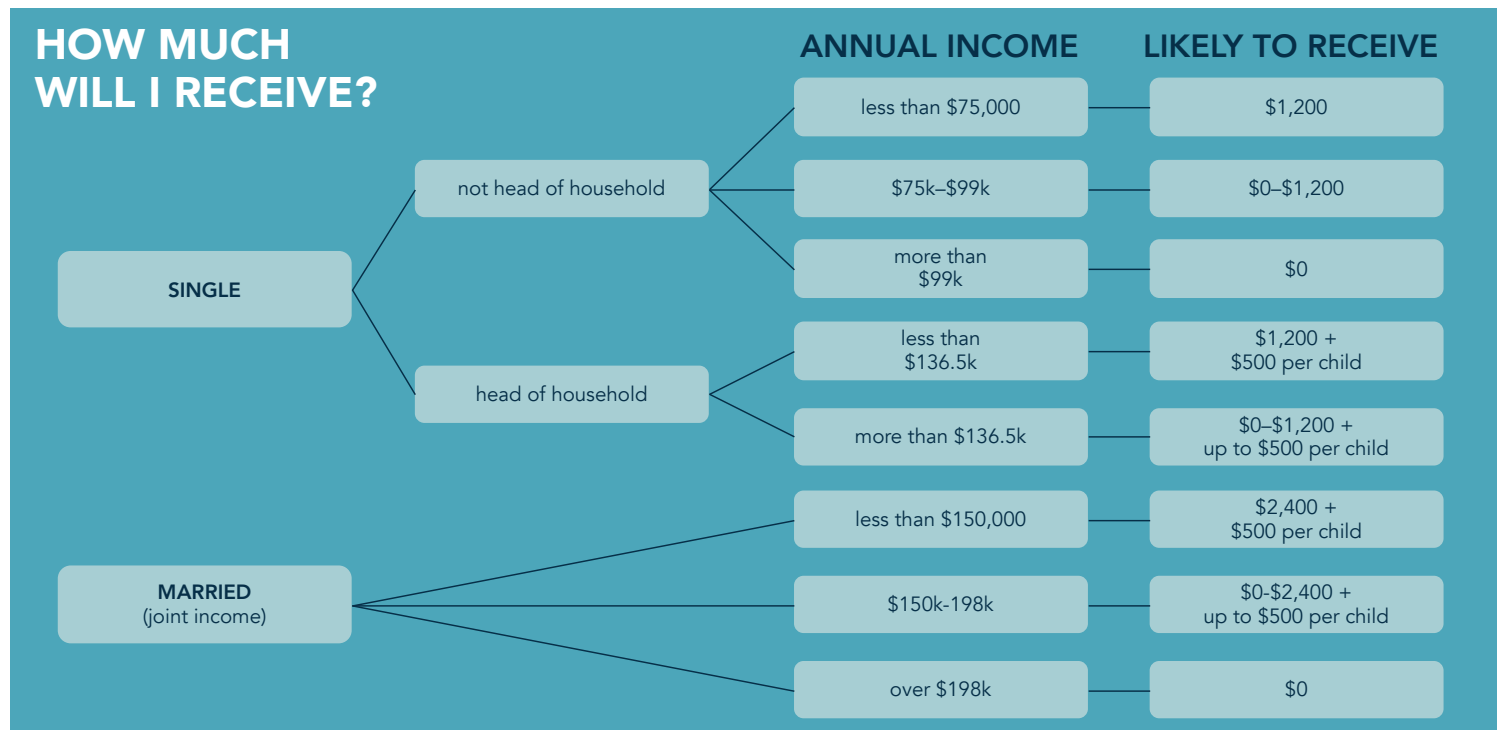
HOW MUCH WILL I RECEIVE?

ANNUAL INCOME

LIKELY TO RECEIVE

SINGLE

not head of household

less than $75,000

$1,200

$75k–$99k

$0–$1,200

more than $99k

$0

head of household

less than $136.5k

$1,200 + $500 per child

more than $136.5k

$0–$1,200 + up to $500 per child

MARRIED (joint income)

less than $150,000

$2,400 + $500 per child

$150k-198k

$0-$2,400 + up to $500 per child

over $198k

$0